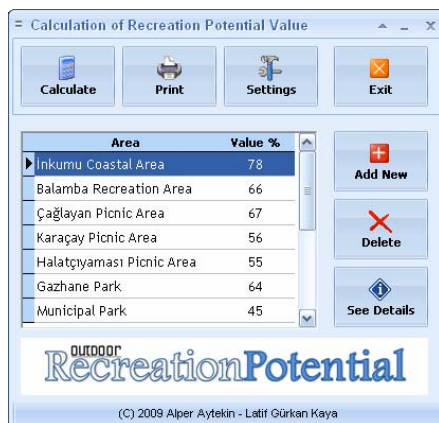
= Calculation of Recreation Potential Value ▲ _ X

Calculate
Print
Settings
Exit

| Area | Value % |
|---|---|
| Inkumu Coastal Area | 78 |
| Balamba Recreation Area | 66 |
| Çağlayan Picnic Area | 67 |
| Karaçay Picnic Area | 56 |
| Halatçıyaması Picnic Area | 55 |
| Gazhane Park | 64 |
| Municipal Park | 45 |

Add New
Delete
See Details

OUTDOOR RecreationPotential

(C) 2009 Alper Aytekin - Latif Gürkan Kaya